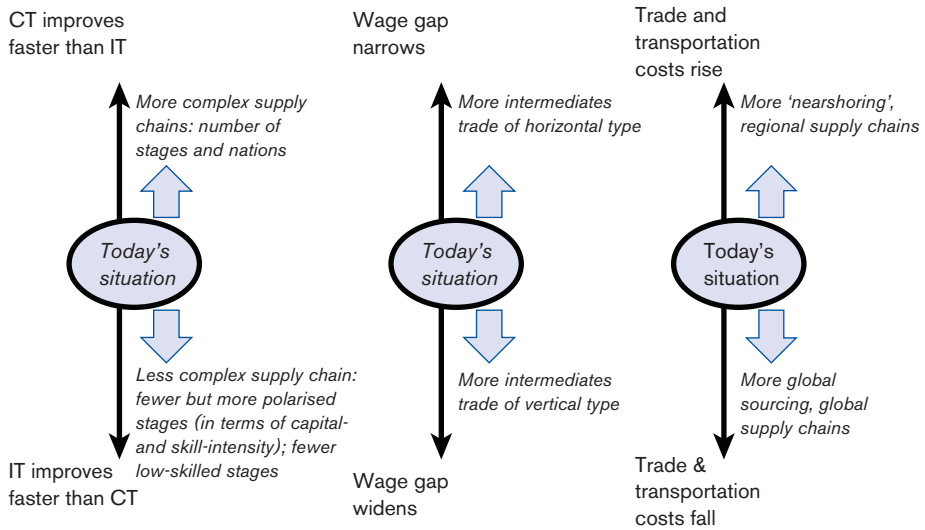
CT improves faster than IT

More complex supply chains: number of stages and nations

Today's situation

Less complex supply chain: fewer but more polarised stages (in terms of capital- and skill-intensity); fewer low-skilled stages

IT improves faster than CT

Wage gap narrows

More intermediates trade of horizontal type

Today's situation

More intermediates trade of vertical type

Wage gap widens

Trade and transportation costs rise

More 'nearshoring', regional supply chains

Today's situation

More global sourcing, global supply chains

Trade & transportation costs fall